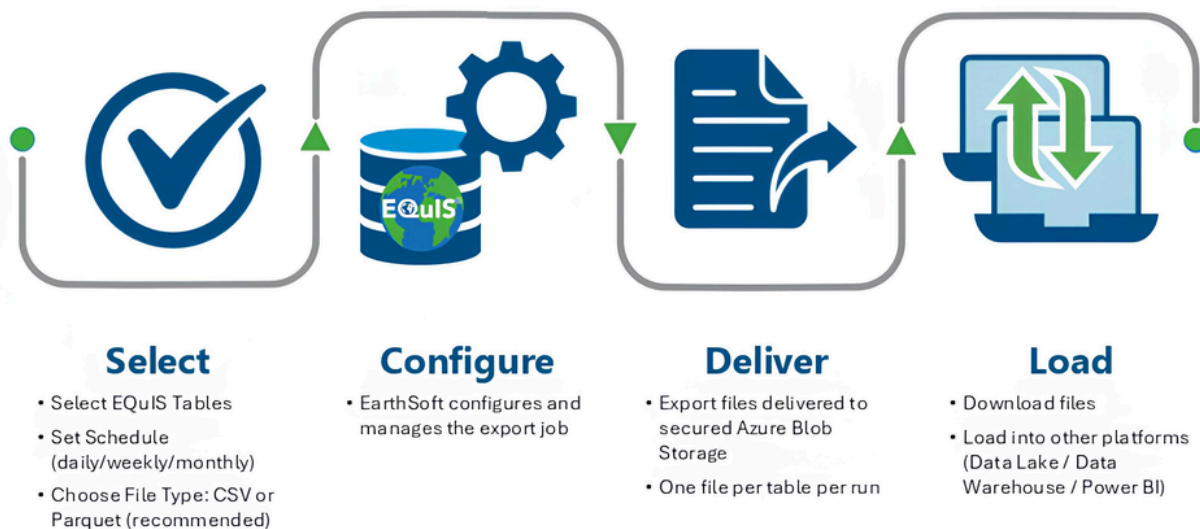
EQuIS

Select

• Select EQuIS Tables
• Set Schedule (daily/weekly/monthly)
• Choose File Type: CSV or Parquet (recommended)

Configure

• EarthSoft configures and manages the export job

Deliver

• Export files delivered to secured Azure Blob Storage
• One file per table per run

Load

• Download files
• Load into other platforms (Data Lake / Data Warehouse / Power BI)